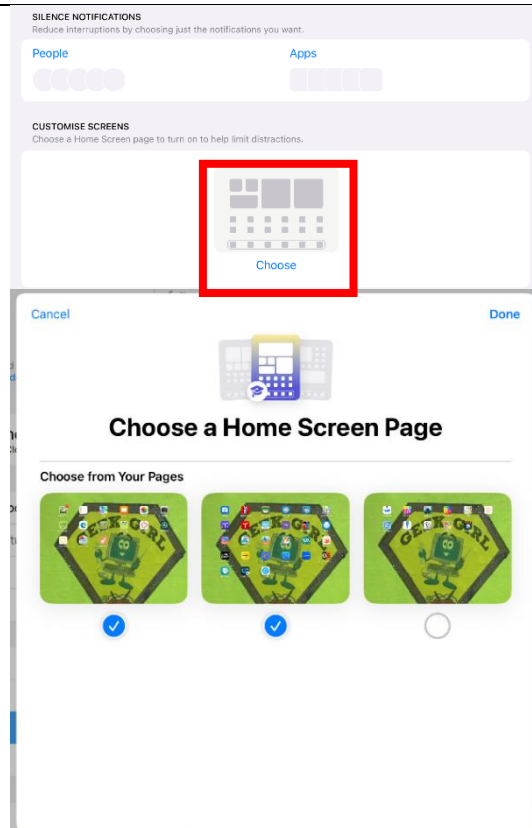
SILENCE NOTIFICATIONS
Reduce interruptions by choosing just the notifications you want.

People

Apps

CUSTOMISE SCREENS
Choose a Home Screen page to turn on to help limit distractions.

Choose

Cancel

Done

Choose a Home Screen Page

Choose from Your Pages